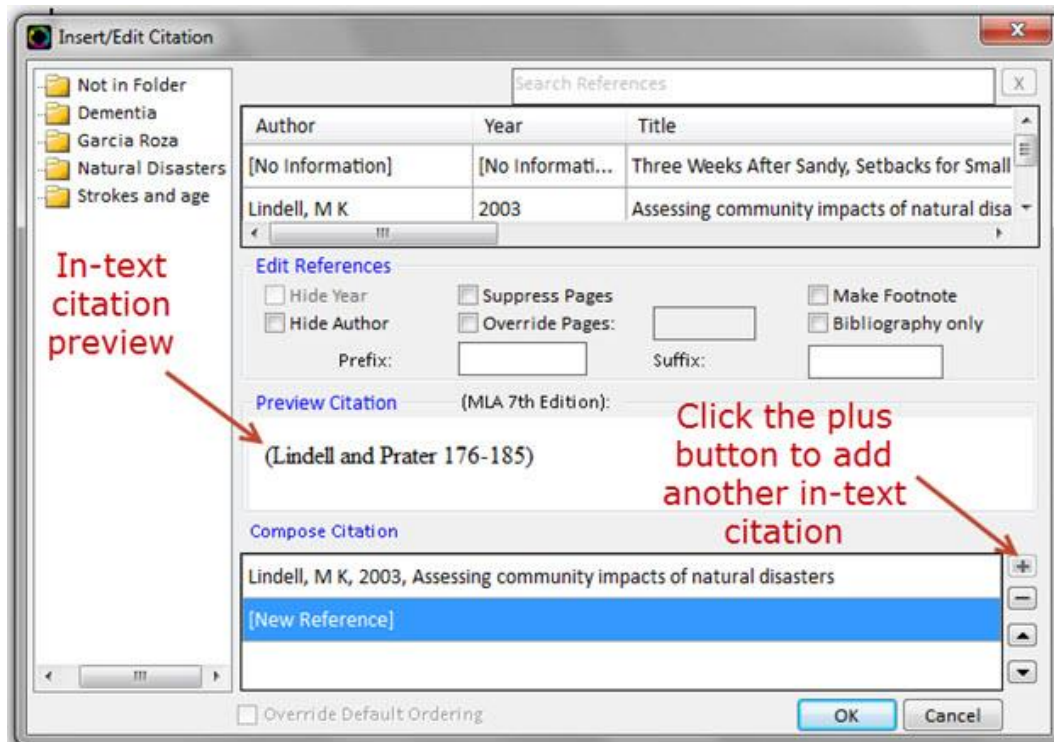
Insert/Edit Citation

Not in Folder
Dementia
Garcia Roza
Natural Disasters
Strokes and age

Search References

X

| Author | Year | Title |
|---|---|---|
| [No Information] | [No Informati... | Three Weeks After Sandy, Setbacks for Small |
| Lindell, M K | 2003 | Assessing community impacts of natural disa |

In-text citation preview

Edit References

Hide Year
Hide Author
Suppress Pages
Override Pages:
Make Footnote
Bibliography only
Prefix:
Suffix:

Preview Citation (MLA 7th Edition):

(Lindell and Prater 176-185)

Click the plus button to add another in-text citation

Compose Citation

Lindell, M K, 2003, Assessing community impacts of natural disasters
[New Reference]

Override Default Ordering

OK
Cancel